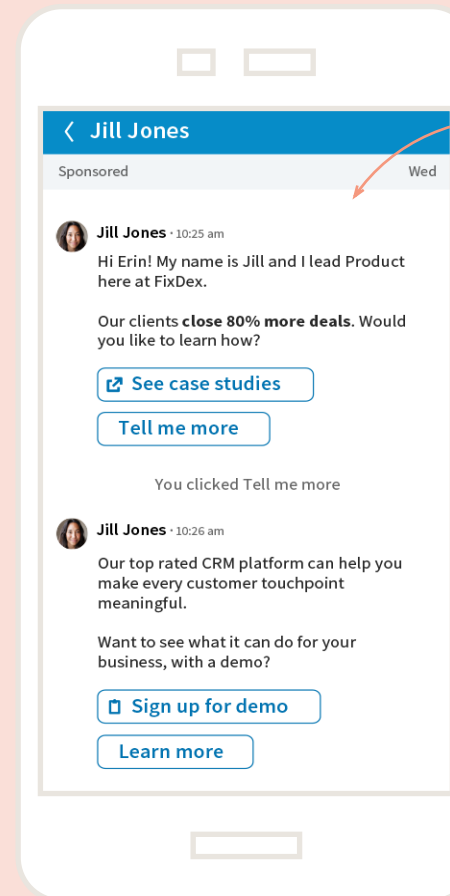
Jill Jones

Sponsored Wed

Jill Jones • 10:25 am

Hi Erin! My name is Jill and I lead Product here at FixDex.

Our clients **close 80% more deals**. Would you like to learn how?

See case studies

Tell me more

You clicked Tell me more

Jill Jones • 10:26 am

Our top rated CRM platform can help you make every customer touchpoint meaningful.

Want to see what it can do for your business, with a demo?

Sign up for demo

Learn more